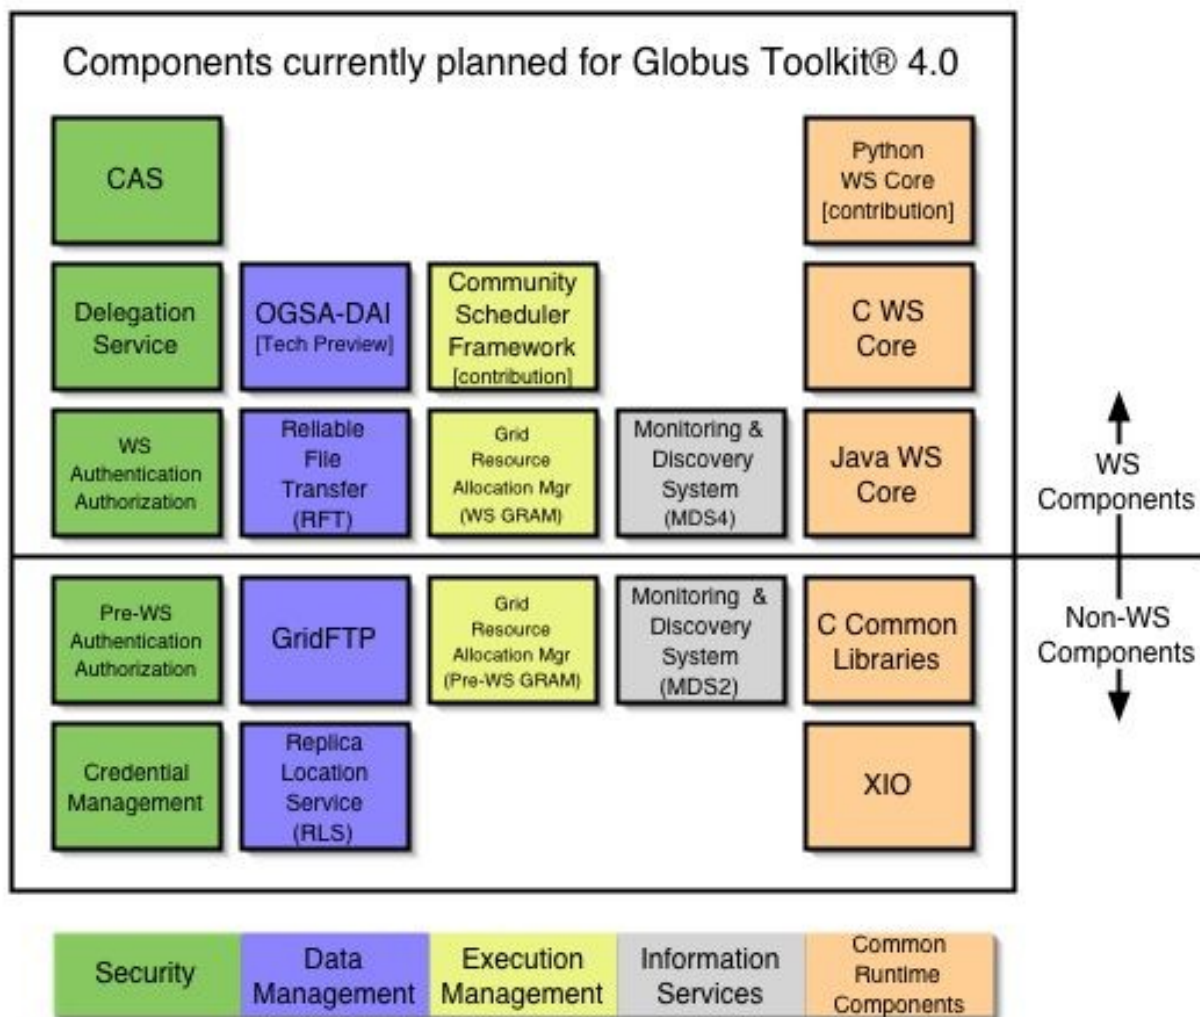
Components currently planned for Globus Toolkit® 4.0

CAS

Python WS Core [contribution]

Delegation Service

OGSA-DAI [Tech Preview]

Community Scheduler Framework [contribution]

C WS Core

WS Authentication Authorization

Reliable File Transfer (RFT)

Grid Resource Allocation Mgr (WS GRAM)

Monitoring & Discovery System (MDS4)

Java WS Core

WS Components

Pre-WS Authentication Authorization

GridFTP

Grid Resource Allocation Mgr (Pre-WS GRAM)

Monitoring & Discovery System (MDS2)

C Common Libraries

Non-WS Components

Credential Management

Replica Location Service (RLS)

XIO

Security

Data Management

Execution Management

Information Services

Common Runtime Components